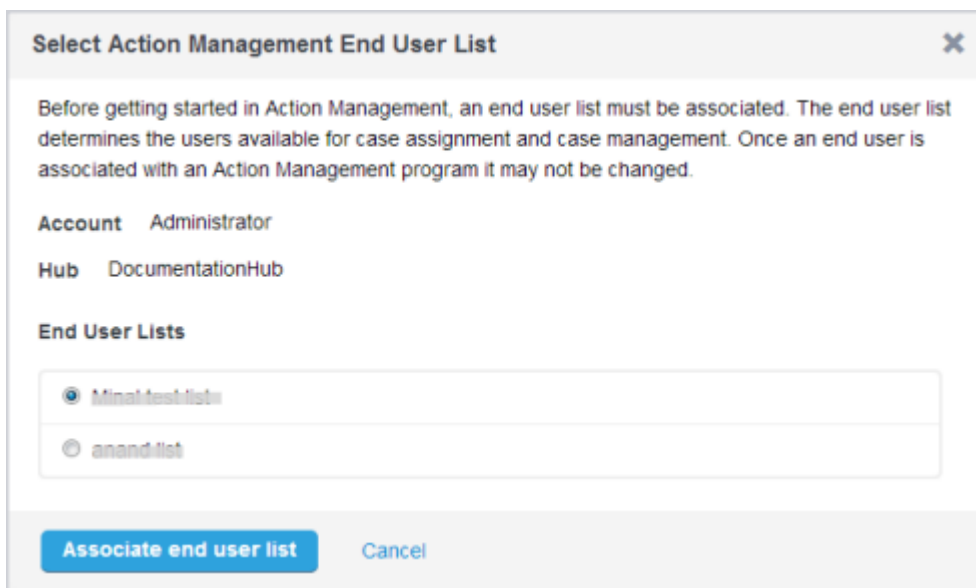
Select Action Management End User List

×

Before getting started in Action Management, an end user list must be associated. The end user list determines the users available for case assignment and case management. Once an end user is associated with an Action Management program it may not be changed.

Account Administrator

Hub DocumentationHub

End User Lists

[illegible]

anand list

Associate end user list

Cancel